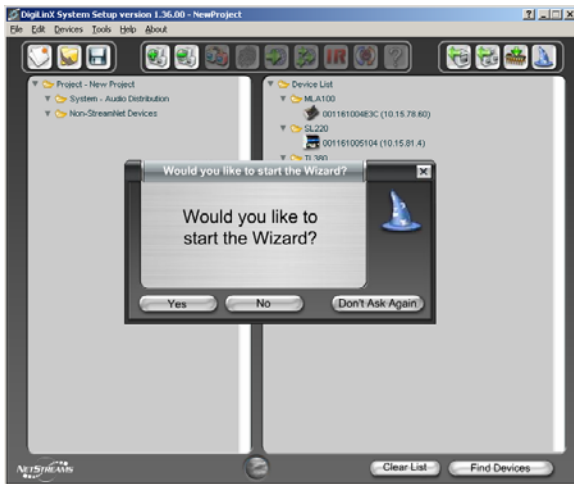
DigiLinX System Setup version 1.36.00 - NewProject

File Edit Devices Tools Help About

IR

Project - New Project
System - Audio Distribution
Non-StreamNet Devices

Device List
MLA100
001161004E3C (10.15.78.60)
SL220
001161005104 (10.15.81.4)
TL380

Would you like to start the Wizard?

Would you like to start the Wizard?

Yes
No
Don't Ask Again

NETSTREAMS

Clear List
Find Devices